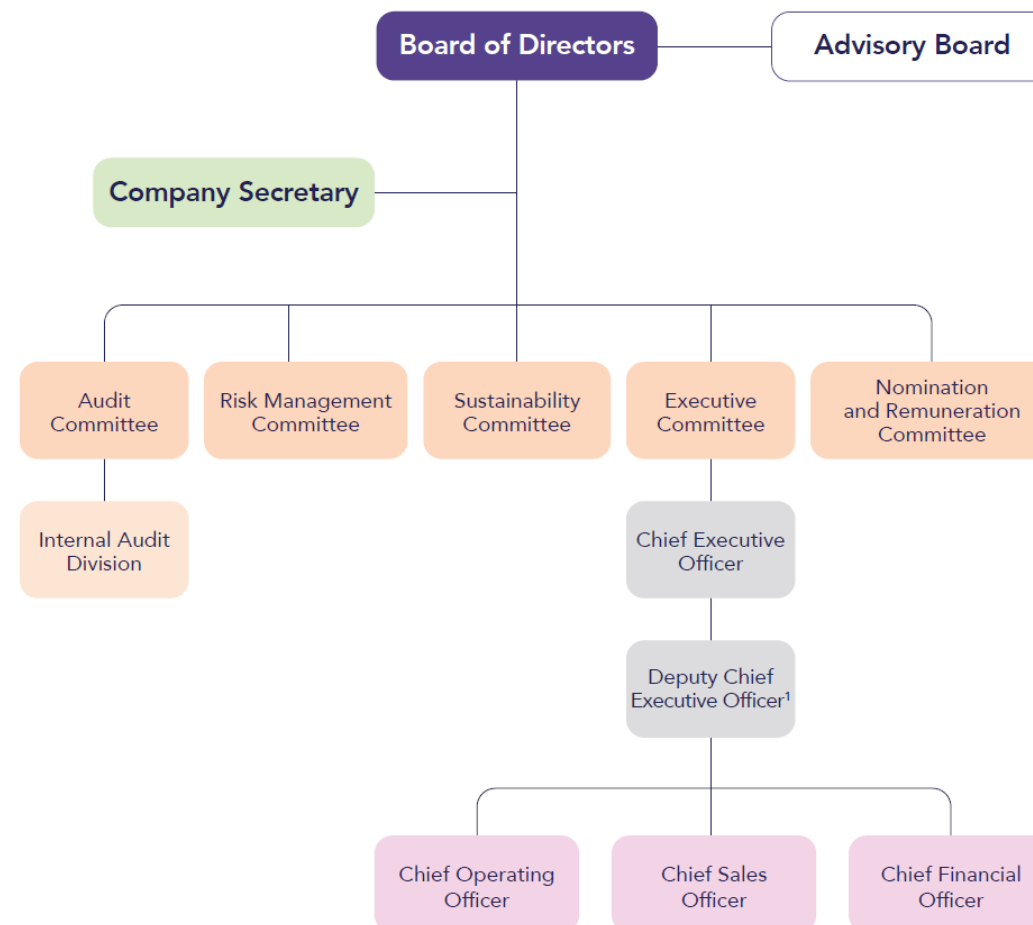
Board of Directors

Advisory Board

Company Secretary

Audit Committee

Risk Management Committee

Sustainability Committee

Executive Committee

Nomination and Remuneration Committee

Internal Audit Division

Chief Executive Officer

Deputy Chief Executive Officer$^1$

Chief Operating Officer

Chief Sales Officer

Chief Financial Officer